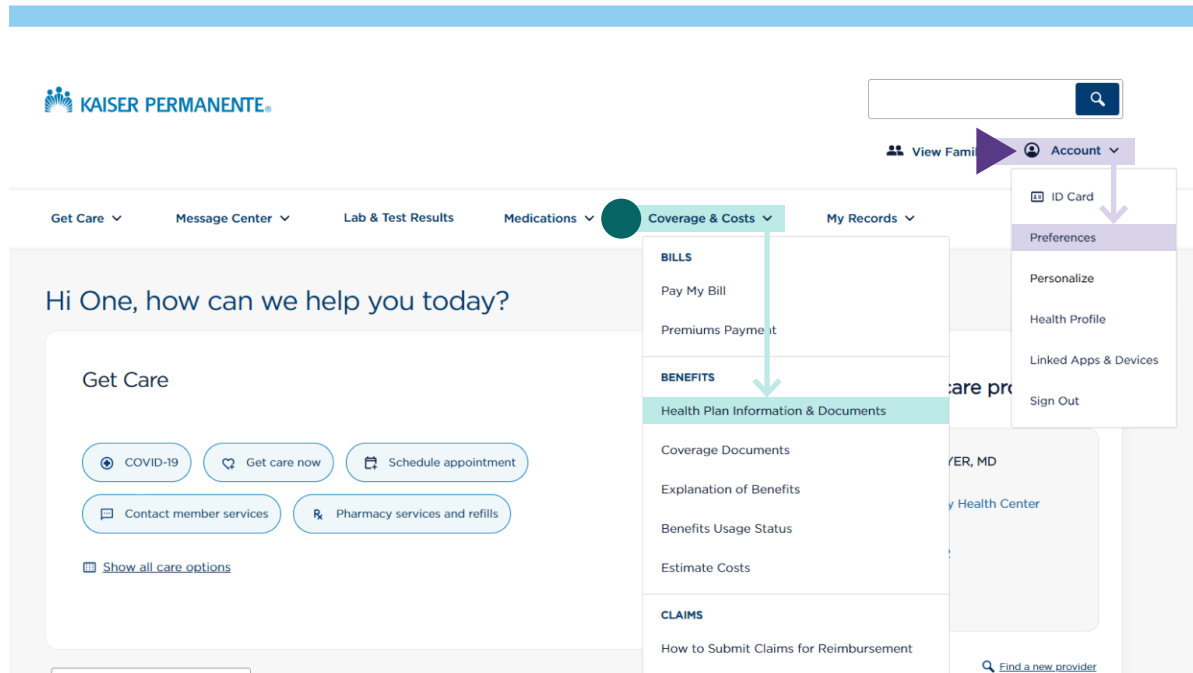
KAISER PERMANENTE

View Fami

Account

ID Card

Preferences

Personalize

Health Profile

Linked Apps & Devices

Sign Out

Get Care

Message Center

Lab & Test Results

Medications

Coverage & Costs

My Records

BILLS

Pay My Bill

Premiums Payment

BENEFITS

Health Plan Information & Documents

Coverage Documents

Explanation of Benefits

Benefits Usage Status

Estimate Costs

CLAIMS

How to Submit Claims for Reimbursement

Hi One, how can we help you today?

Get Care

COVID-19

Get care now

Schedule appointment

Contact member services

Pharmacy services and refills

Show all care options

care pro

YER, MD

y Health Center

Find a new provider